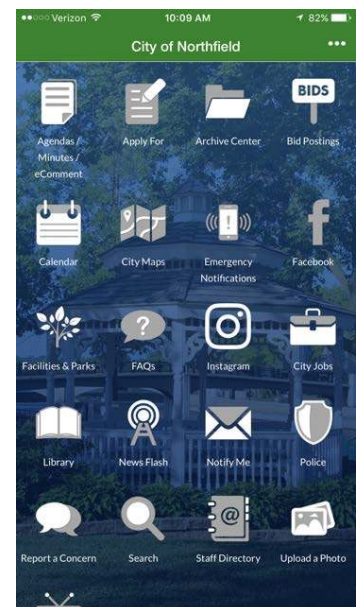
●●○○○ Verizon 10:09 AM 82%

City of Northfield •••

Agendas / Minutes / eComment
Apply For
Archive Center
BIDS
Bid Postings

Calendar
City Maps
Emergency Notifications
Facebook

Facilities & Parks
FAQs
Instagram
City Jobs

Library
News Flash
Notify Me
Police

Report a Concern
Search
Staff Directory
Upload a Photo